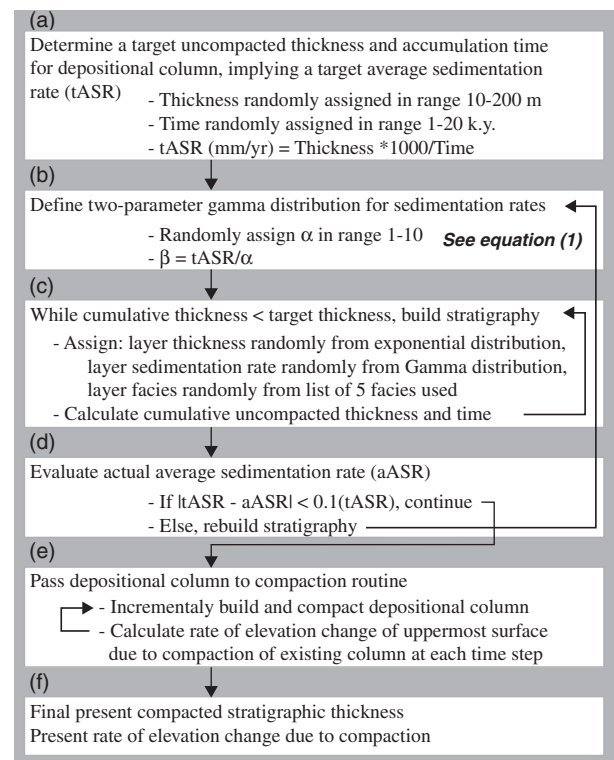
(a)

Determine a target uncompacted thickness and accumulation time for depositional column, implying a target average sedimentation rate (tASR)

- Thickness randomly assigned in range 10-200 m
- Time randomly assigned in range 1-20 k.y.
- tASR (mm/yr) = Thickness *1000/Time

(b)

Define two-parameter gamma distribution for sedimentation rates

- Randomly assign $\alpha$ in range 1-10
- $\beta$ = tASR/$\alpha$

See equation (1)

(c)

While cumulative thickness < target thickness, build stratigraphy

- Assign: layer thickness randomly from exponential distribution, layer sedimentation rate randomly from Gamma distribution, layer facies randomly from list of 5 facies used
- Calculate cumulative uncompacted thickness and time

(d)

Evaluate actual average sedimentation rate (aASR)

- If |tASR - aASR| < 0.1(tASR), continue
- Else, rebuild stratigraphy

(e)

Pass depositional column to compaction routine

- Incrementaly build and compact depositional column
- Calculate rate of elevation change of uppermost surface due to compaction of existing column at each time step

(f)

Final present compacted stratigraphic thickness
Present rate of elevation change due to compaction